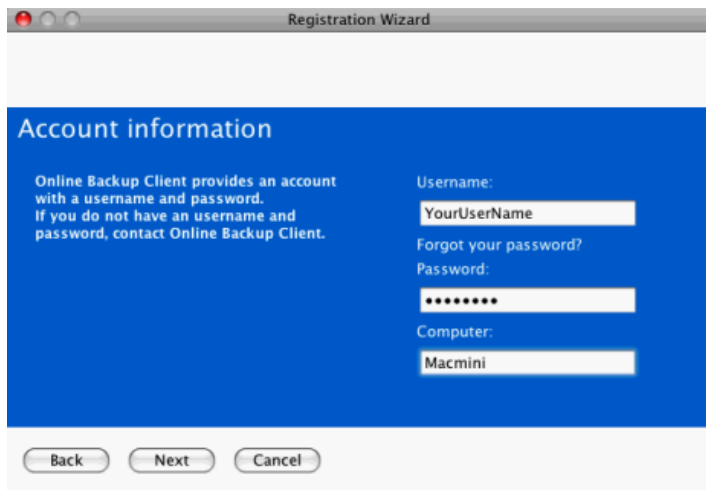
Registration Wizard

Account information

Online Backup Client provides an account with a username and password.
If you do not have an username and password, contact Online Backup Client.

Username:
YourUserName
Forgot your password?
Password:
••••••••
Computer:
Macmini

Back
Next
Cancel